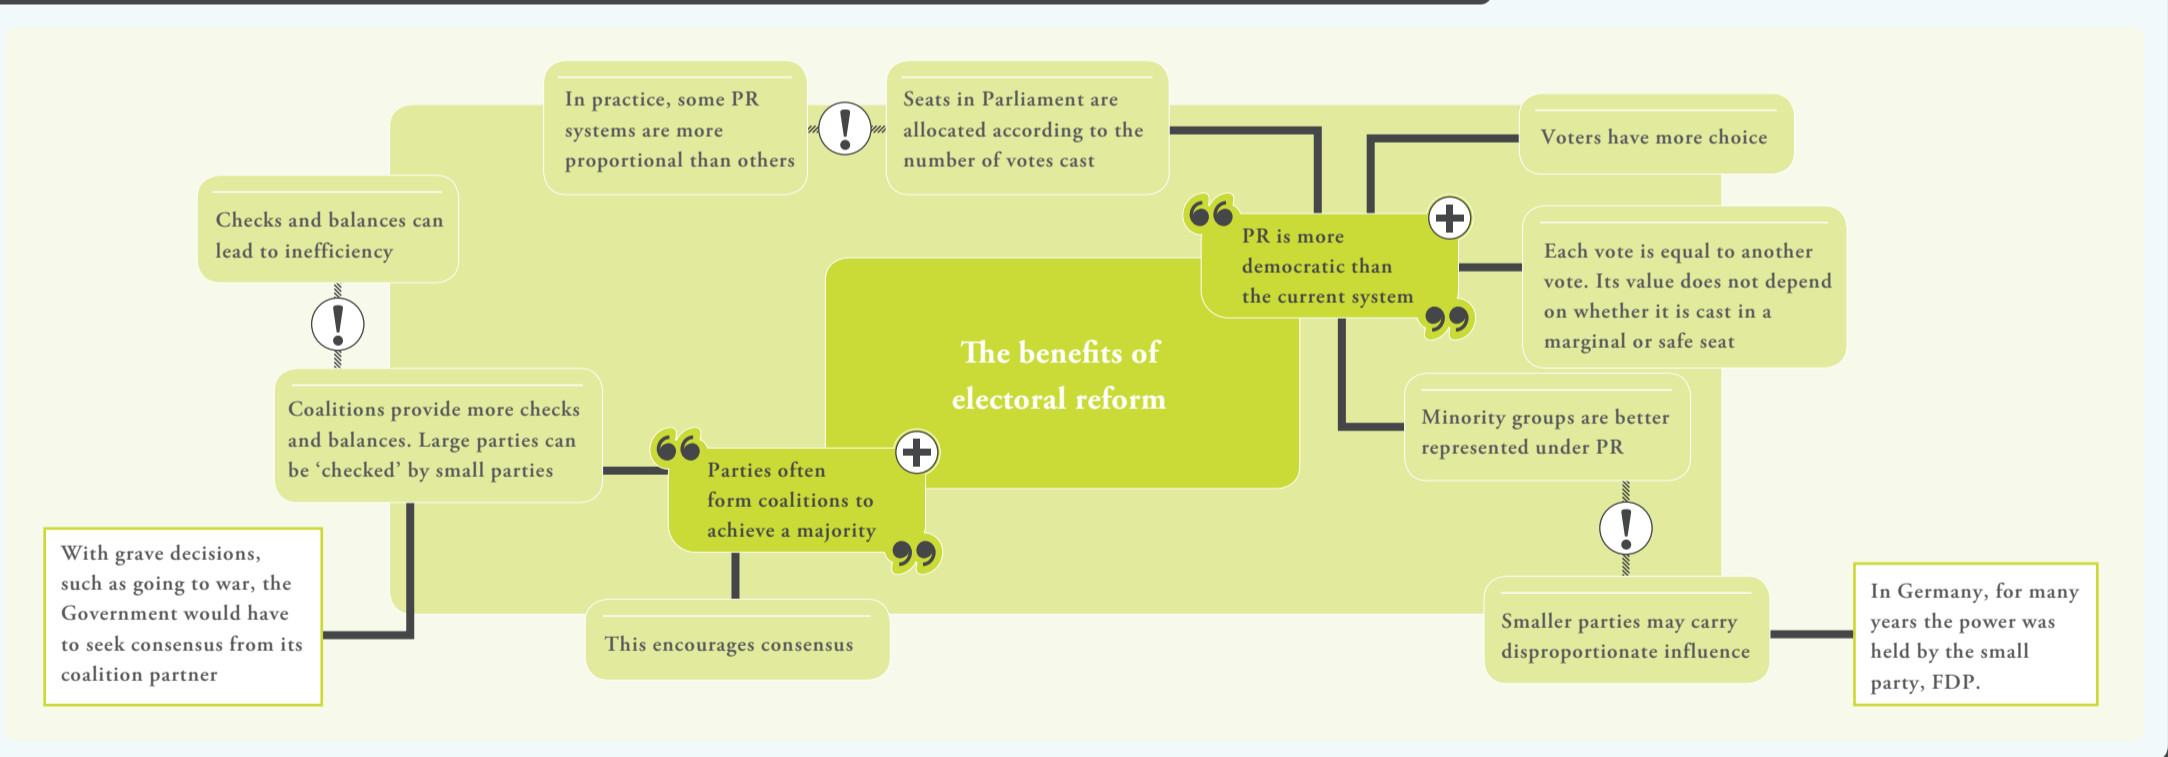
The benefits of electoral reform

PR is more democratic than the current system

Seats in Parliament are allocated according to the number of votes cast

In practice, some PR systems are more proportional than others

Voters have more choice

Each vote is equal to another vote. Its value does not depend on whether it is cast in a marginal or safe seat

Minority groups are better represented under PR

Smaller parties may carry disproportionate influence

In Germany, for many years the power was held by the small party, FDP.

Parties often form coalitions to achieve a majority

This encourages consensus

Coalitions provide more checks and balances. Large parties can be 'checked' by small parties

Checks and balances can lead to inefficiency

With grave decisions, such as going to war, the Government would have to seek consensus from its coalition partner